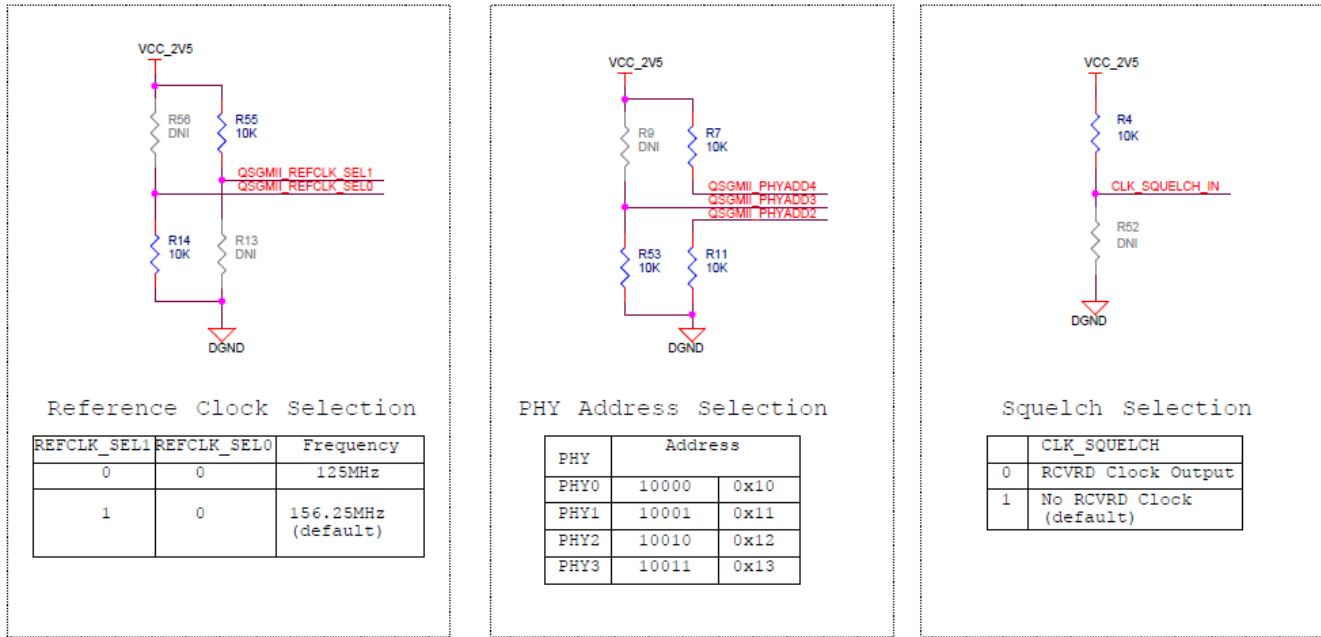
VCC_2V5

R56
DNI

R55
10K

QSGMII_REFCLK_SEL1
QSGMII_REFCLK_SEL0

R14
10K

R13
DNI

DGND

Reference Clock Selection

| REFCLK_SEL1 | REFCLK_SEL0 | Frequency |
|---|---|---|
| 0 | 0 | 125MHz |
| 1 | 0 | 156.25MHz (default) |

VCC_2V5

R9
DNI

R7
10K

QSGMII_PHYADD4
QSGMII_PHYADD3
QSGMII_PHYADD2

R53
10K

R11
10K

DGND

PHY Address Selection

| PHY | Address | |
|---|---|---|
| PHY0 | 10000 | 0x10 |
| PHY1 | 10001 | 0x11 |
| PHY2 | 10010 | 0x12 |
| PHY3 | 10011 | 0x13 |

VCC_2V5

R4
10K

CLK_SQUELCH_IN

R52
DNI

DGND

Squelch Selection

| | CLK_SQUELCH |
|---|---|
| 0 | RCVRD Clock Output |
| 1 | No RCVRD Clock (default) |